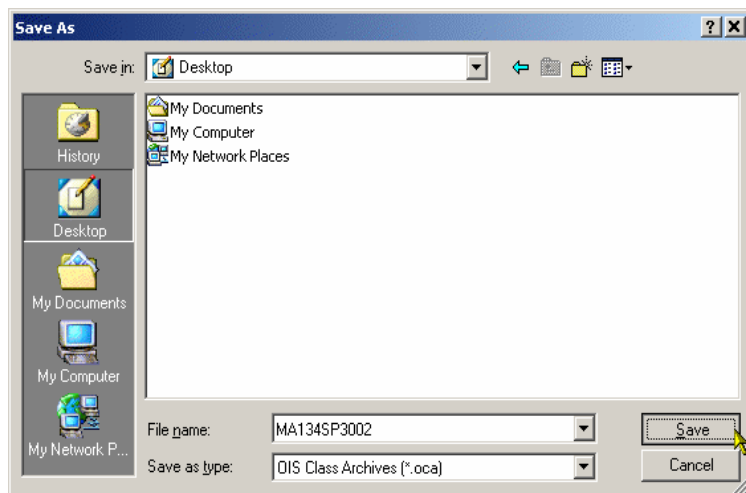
Save As
?
X
Save in: Desktop
History
Desktop
My Documents
My Computer
My Network P...
My Documents
My Computer
My Network Places
File name: MA134SP3002
Save as type: OIS Class Archives (*.oca)
Save
Cancel